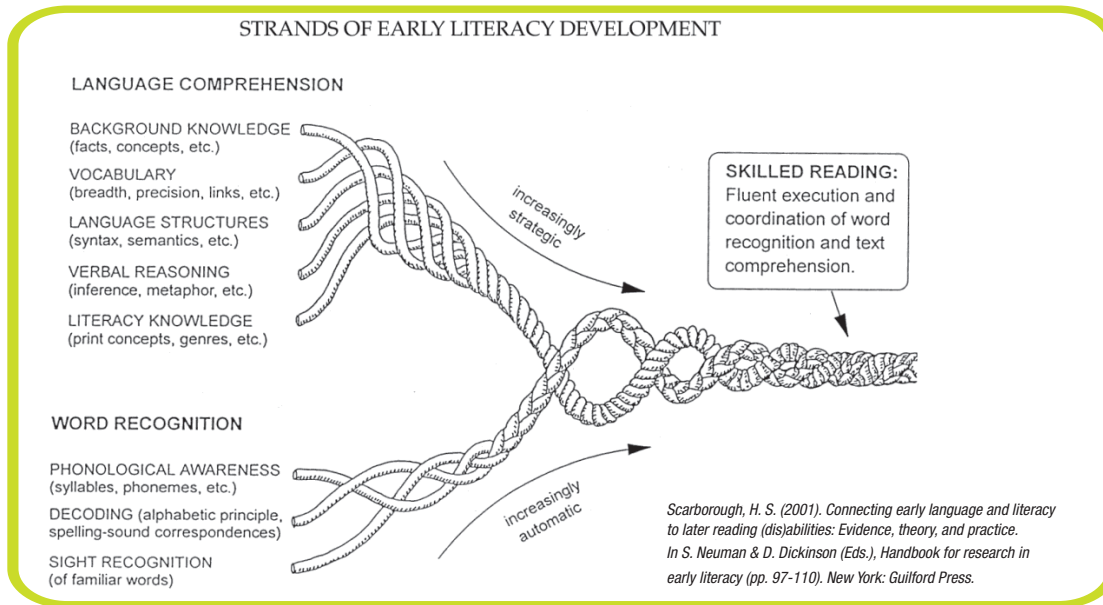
STRANDS OF EARLY LITERACY DEVELOPMENT

LANGUAGE COMPREHENSION

BACKGROUND KNOWLEDGE (facts, concepts, etc.)

VOCABULARY (breadth, precision, links, etc.)

LANGUAGE STRUCTURES (syntax, semantics, etc.)

VERBAL REASONING (inference, metaphor, etc.)

LITERACY KNOWLEDGE (print concepts, genres, etc.)

increasingly strategic

SKILLED READING: Fluent execution and coordination of word recognition and text comprehension.

WORD RECOGNITION

PHONOLOGICAL AWARENESS (syllables, phonemes, etc.)

DECODING (alphabetic principle, spelling-sound correspondences)

SIGHT RECOGNITION (of familiar words)

increasingly automatic

Scarborough, H. S. (2001). Connecting early language and literacy to later reading (dis)abilities: Evidence, theory, and practice. In S. Neuman & D. Dickinson (Eds.), Handbook for research in early literacy (pp. 97-110). New York: Guilford Press.